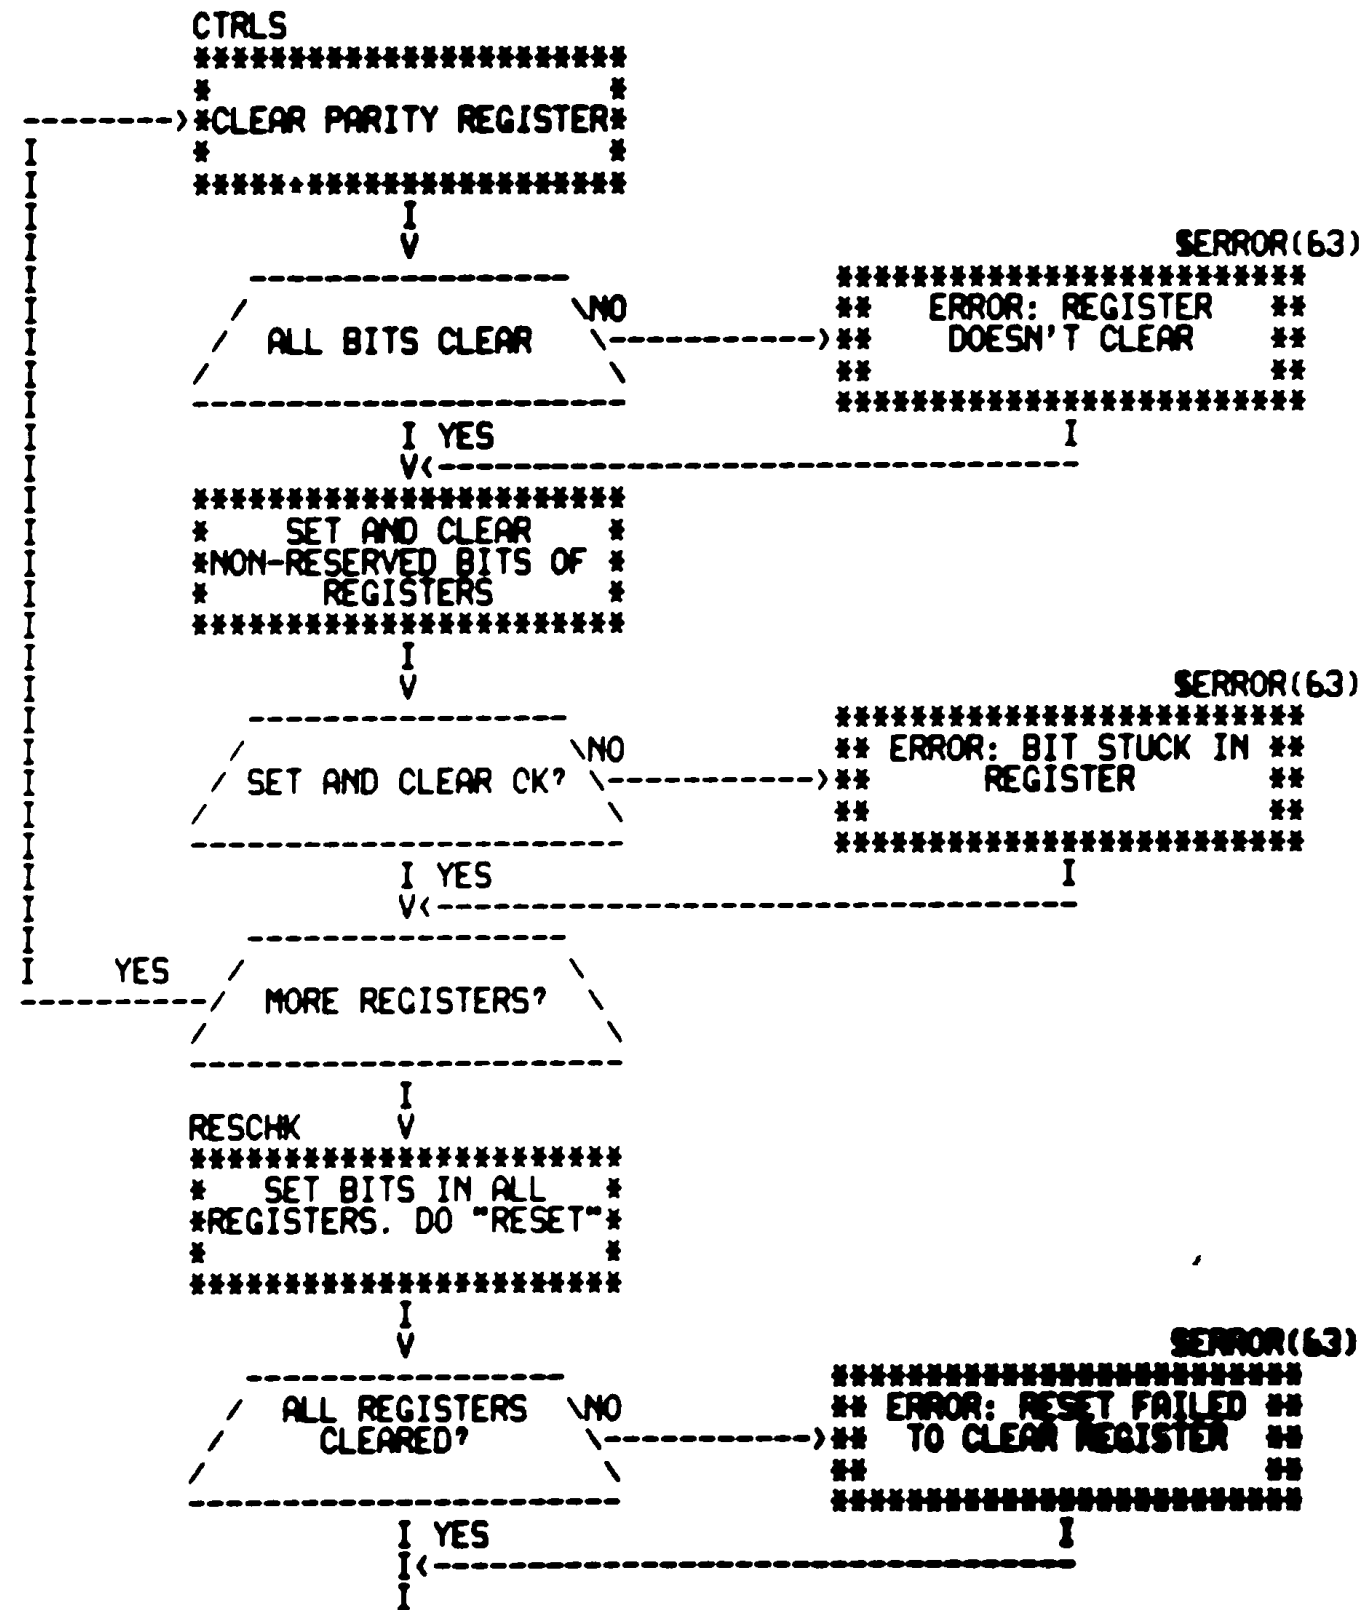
CTRLS

CLEAR PARITY REGISTER

ALL BITS CLEAR

NO

SERROR(63)

ERROR: REGISTER DOESN'T CLEAR

YES

SET AND CLEAR NON-RESERVED BITS OF REGISTERS

SET AND CLEAR CK?

NO

SERROR(63)

ERROR: BIT STUCK IN REGISTER

YES

YES

MORE REGISTERS?

RESCHK

SET BITS IN ALL REGISTERS. DO "RESET"

ALL REGISTERS CLEARED?

NO

SERROR(63)

ERROR: RESET FAILED TO CLEAR REGISTER

YES